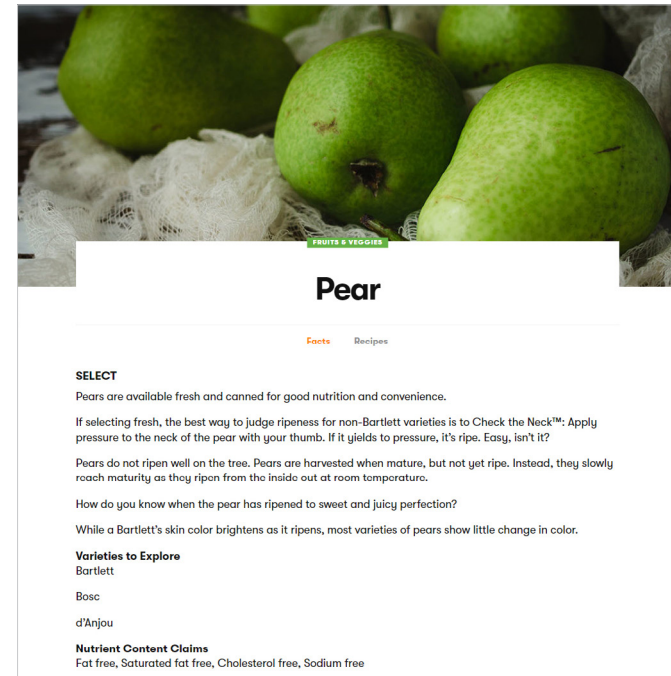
FRUITS & VEGGIES

Pear

Facts Recipes

SELECT

Pears are available fresh and canned for good nutrition and convenience.

If selecting fresh, the best way to judge ripeness for non-Bartlett varieties is to Check the Neck™: Apply pressure to the neck of the pear with your thumb. If it yields to pressure, it's ripe. Easy, isn't it?

Pears do not ripen well on the tree. Pears are harvested when mature, but not yet ripe. Instead, they slowly reach maturity as they ripen from the inside out at room temperature.

How do you know when the pear has ripened to sweet and juicy perfection?

While a Bartlett's skin color brightens as it ripens, most varieties of pears show little change in color.

Varieties to Explore
Bartlett

Bosc

d'Anjou

Nutrient Content Claims
Fat free, Saturated fat free, Cholesterol free, Sodium free